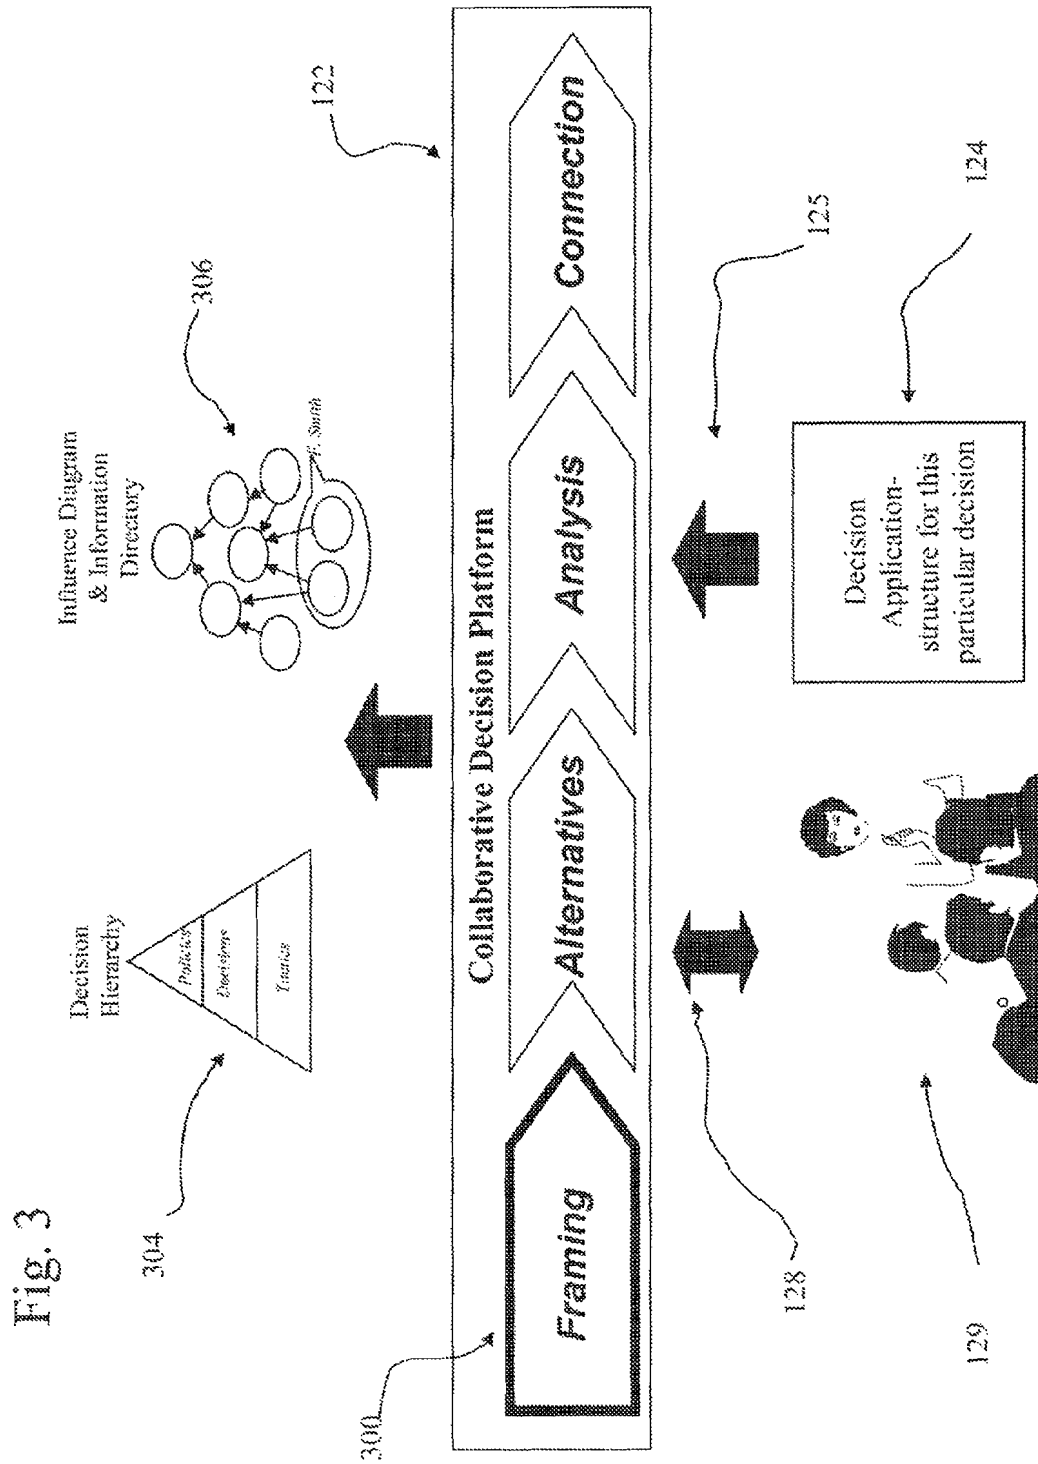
Fig. 3

304

Decision Hierarchy

Policies

Decisions

Tactics

Influence Diagram & Information Directory

R. Smith

306

122

Collaborative Decision Platform

Framing

Alternatives

Analysis

Connection

300

128

125

124

Decision Application-struture for this particular decision

129